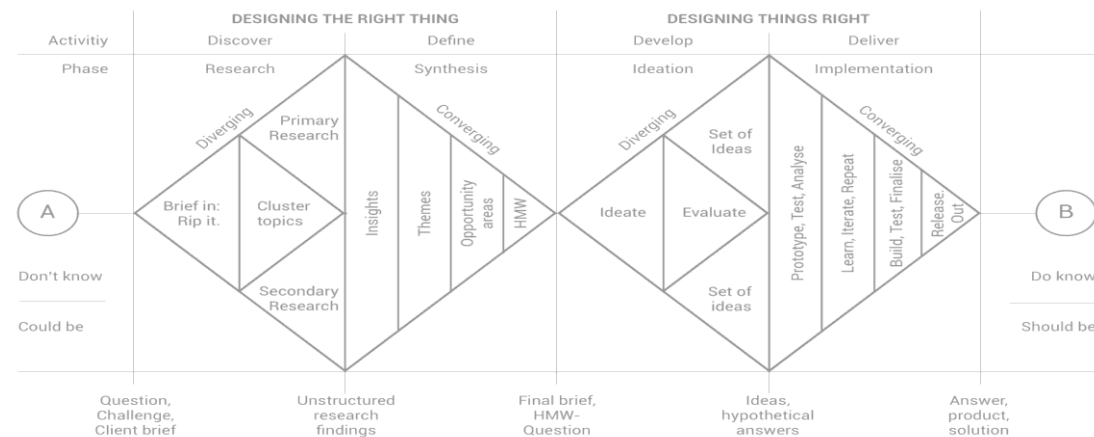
DESIGNING THE RIGHT THING

DESIGNING THINGS RIGHT

Activitiy | Discover | Define | Develop | Deliver

Phase | Research | Synthesis | Ideation | Implementation

Diverging

Primary Research

Converging

Diverging

Set of Ideas

Converging

A

Brief in: Rip it.

Cluster topics

Insights

Themes

Opportunity areas

HMW

Ideate

Evaluate

Prototype, Test, Analyse

Learn, Iterate, Repeat

Build, Test, Finalise

Release. Out

B

Don't know

Secondary Research

Set of ideas

Do know

Could be

Should be

Question, Challenge, Client brief

Unstructured research findings

Final brief, HMW-Question

Ideas, hypothetical answers

Answer, product, solution